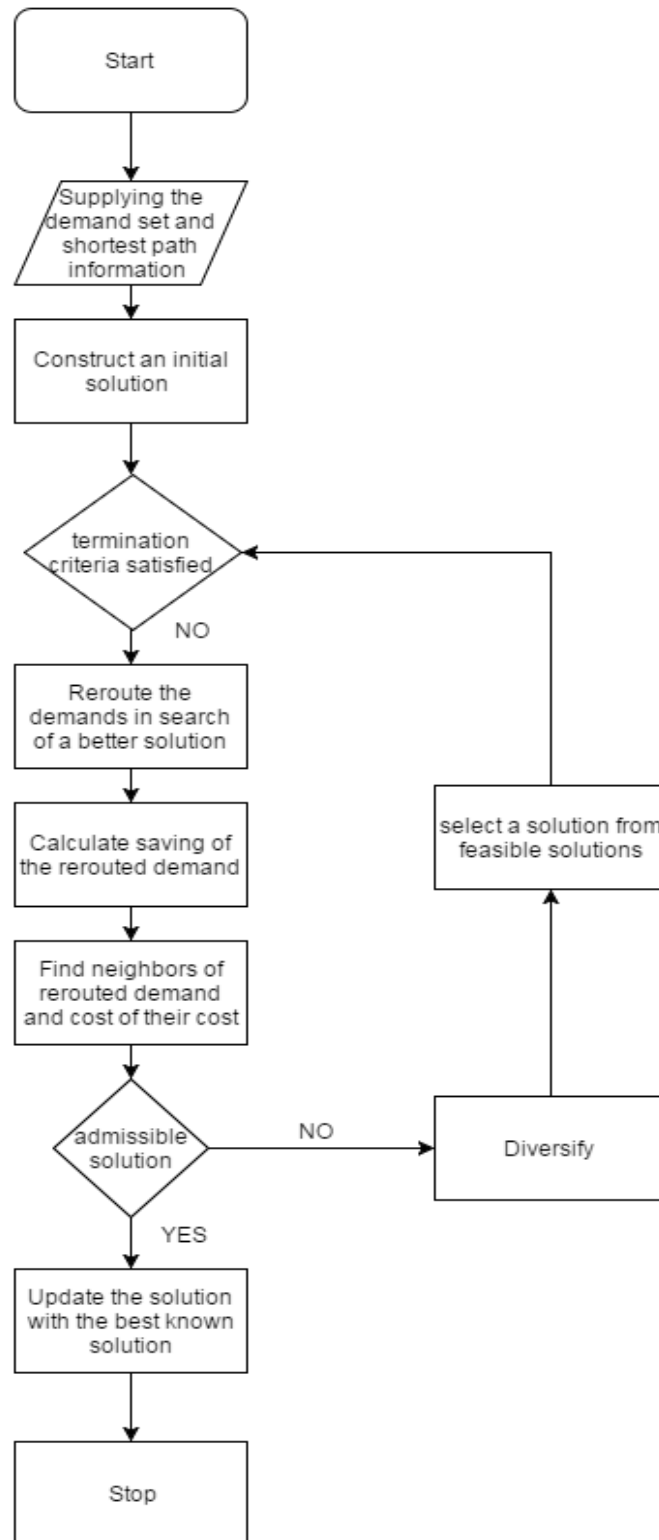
Start

Supplying the demand set and shortest path information

Construct an initial solution

termination criteria satisfied

NO

Reroute the demands in search of a better solution

Calculate saving of the rerouted demand

Find neighbors of rerouted demand and cost of their cost

admissible solution

NO

Diversify

select a solution from feasible solutions

YES

Update the solution with the best known solution

Stop